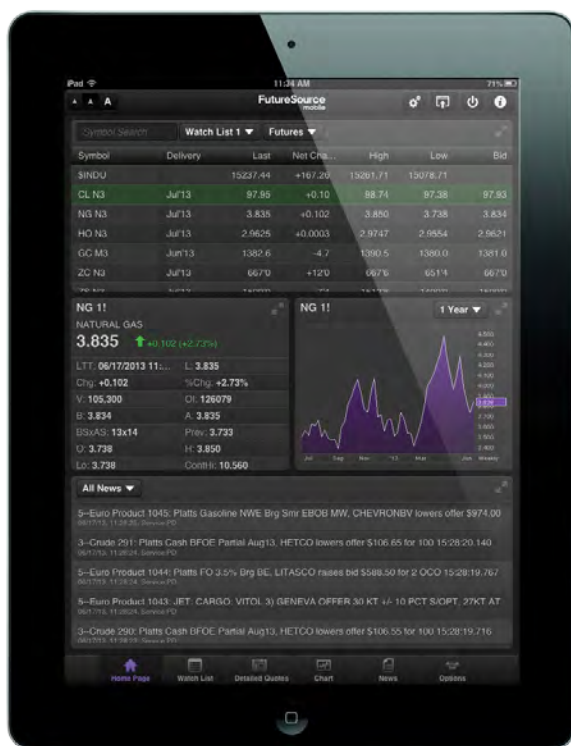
iPad
11:34 AM
71%

A A A

FutureSource mobile

Symbol Search
Watch List 1 ▼
Futures ▼

| Symbol | Delivery | Last | Net Cha... | High | Low | Bid |
|---|---|---|---|---|---|---|
| $INDU | | 15237.44 | +167.26 | 15261.71 | 15078.71 | |
| CL N3 | Jul'13 | 97.95 | +0.10 | 98.74 | 97.38 | 97.93 |
| NG N3 | Jul'13 | 3.835 | +0.102 | 3.850 | 3.738 | 3.834 |
| HO N3 | Jul'13 | 2.9625 | +0.0003 | 2.9747 | 2.9554 | 2.9621 |
| GC M3 | Jun'13 | 1382.6 | -4.7 | 1390.5 | 1380.0 | 1381.0 |
| ZC N3 | Jul'13 | 667'0 | +12'0 | 667'6 | 651'4 | 667'0 |

NG 1!
NATURAL GAS
3.835 +0.102 (+2.73%)
LTT: 06/17/2013 11:... L: 3.835
Chg: +0.102 %Chg: +2.73%
V: 105,300 OI: 126079
B: 3.834 A: 3.835
BSxAS: 13x14 Prev: 3.733
O: 3.738 H: 3.850
Lo: 3.738 Contrib: 10.560

NG 1!
1 Year ▼
Jul Sep Nov '13 Mar Jun Weekly

All News ▼
5--Euro Product 1045: Platts Gasoline NWE Brg Smr EBOB MW, CHEVRONBV lowers offer $974.00
06/17/13, 11:28:26, Service PD
3--Crude 291: Platts Cash BFOE Partial Aug13, HETCO lowers offer $106.65 for 100 15:28:20.140
06/17/13, 11:28:24, Service PD
5--Euro Product 1044: Platts FO 3.5% Brg BE, LITASCO raises bid $588.50 for 2 OCO 15:28:19.767
06/17/13, 11:28:24, Service PD
5--Euro Product 1043: JET: CARGO: VITOL 3) GENEVA OFFER 30 KT +/- 10 PCT S/OPT, 27KT AT
06/17/13, 11:28:24, Service PD
3--Crude 290: Platts Cash BFOE Partial Aug13, HETCO lowers offer $106.55 for 100 15:28:19.716
06/17/13, 11:28:22, Service PD

Home Page
Watch List
Detailed Quotes
Chart
News
Options